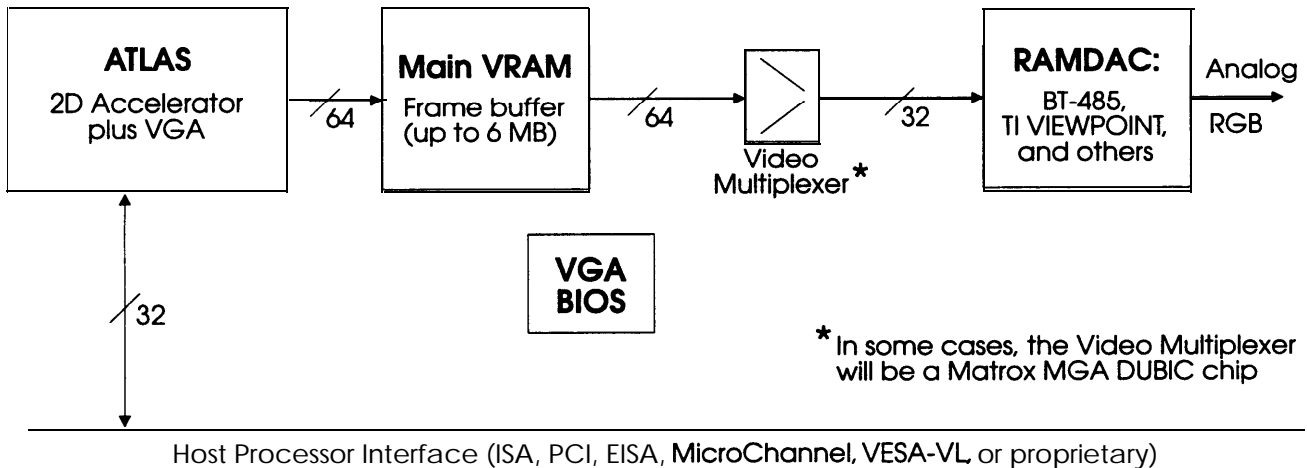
ATLAS
2D Accelerator plus VGA

64

Main VRAM
Frame buffer (up to 6 MB)

64

Video Multiplexer*

32

RAMDAC:
BT-485, TI VIEWPOINT, and others

Analog RGB

VGA BIOS

32

*In some cases, the Video Multiplexer will be a Matrox MGA DUBIC chip

Host Processor Interface (ISA, PCI, EISA, MicroChannel, VESA-VL, or proprietary)